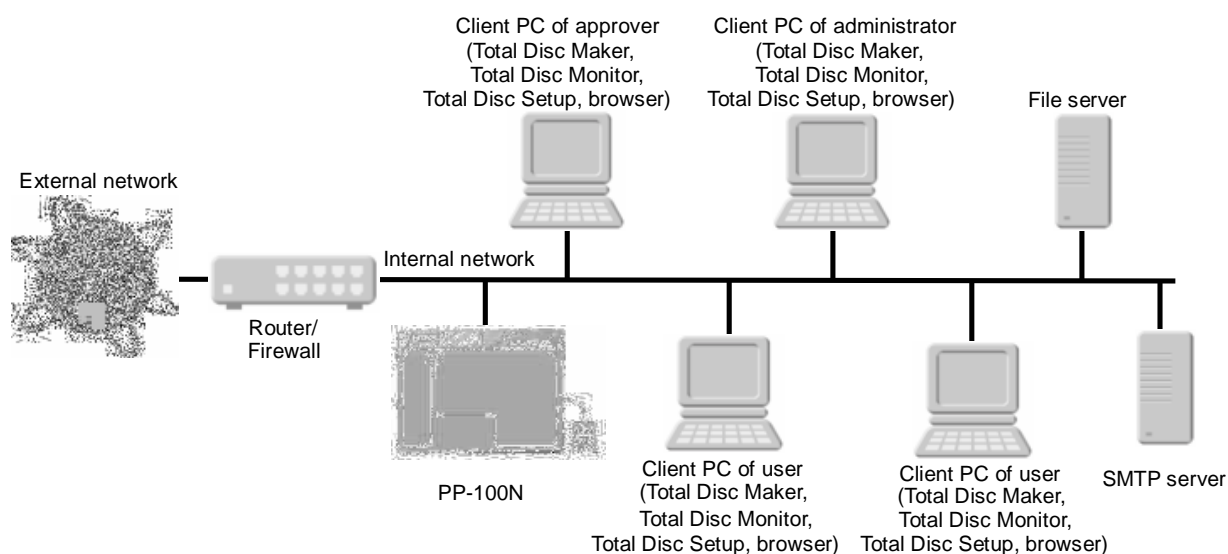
Client PC of approver
(Total Disc Maker,
Total Disc Monitor,
Total Disc Setup, browser)

Client PC of administrator
(Total Disc Maker,
Total Disc Monitor,
Total Disc Setup, browser)

File server

External network

Internal network

Router/
Firewall

PP-100N

Client PC of user
(Total Disc Maker,
Total Disc Monitor,
Total Disc Setup, browser)

Client PC of user
(Total Disc Maker,
Total Disc Monitor,
Total Disc Setup, browser)

SMTP server